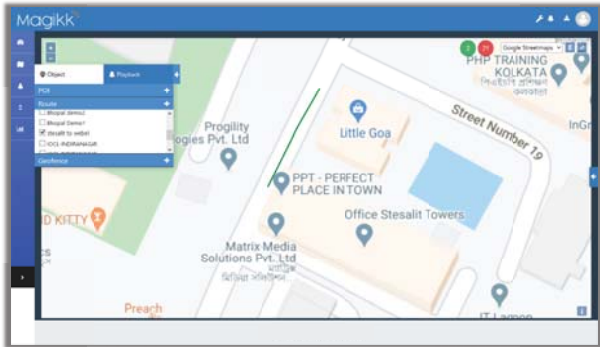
Magikk

Object
Playback
POI
Route
Bhopal demo1
Bhopal Demo1
Beraft to webel
IOCL-INDIRANAGAR
Geofence

Google Streetmaps

PHP TRAINING KOLKATA
Street Number 19
InG
Progility
ogies Pvt. Ltd
Little Goa
PPT - PERFECT PLACE IN TOWN
Office Stesalit Towers
D KITTY
Matrix Media Solutions Pvt. Ltd
Preach
IT Lemon